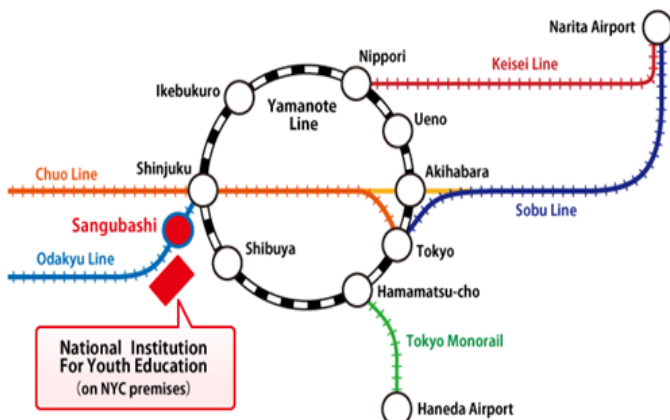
Narita Airport

Nippori

Keisei Line

Ikebukuro

Yamanote Line

Ueno

Chuo Line

Shinjuku

Akihabara

Sobu Line

Sangubashi

Odakyu Line

Shibuya

Tokyo

Hamamatsu-cho

National Institution For Youth Education (on NYC premises)

Tokyo Monorail

Haneda Airport